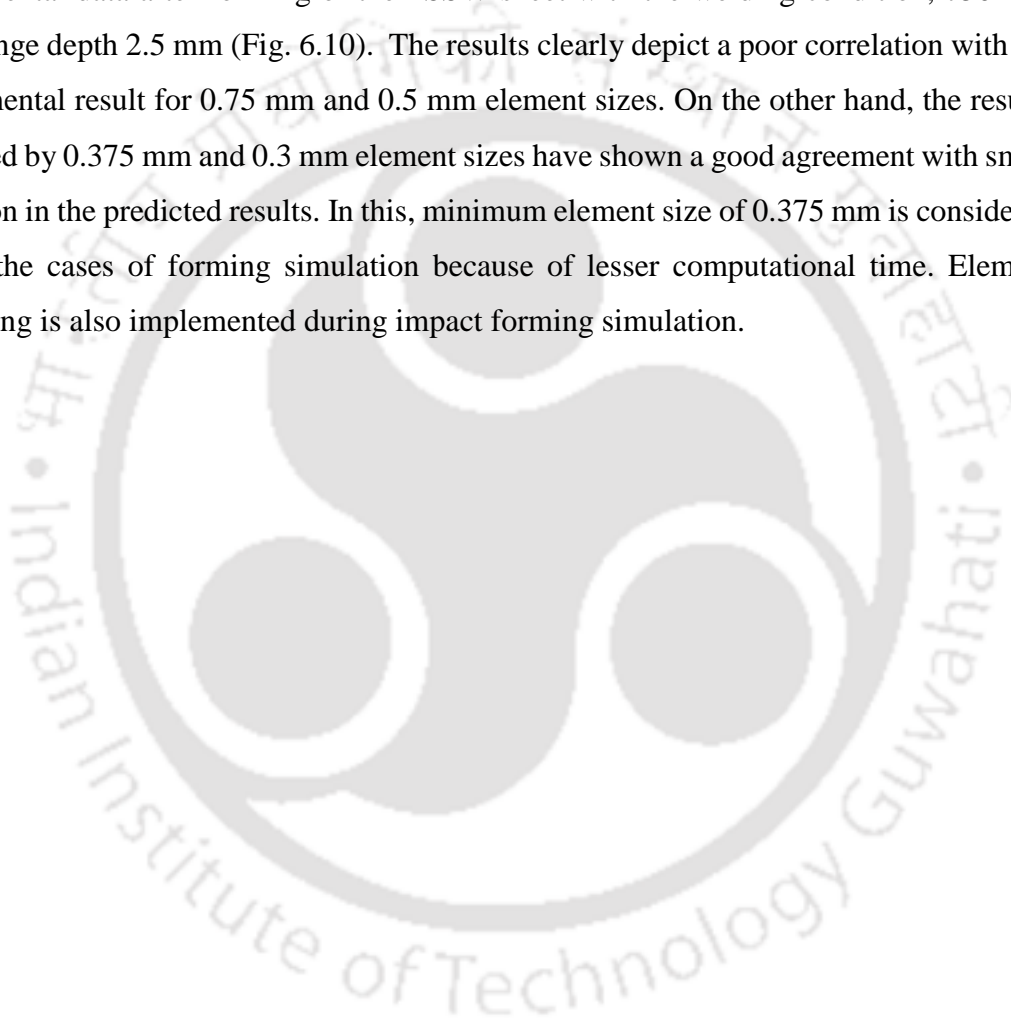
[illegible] flange depth 2.5 mm (Fig. 6.10). The results clearly depict a poor correlation with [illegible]mental result for 0.75 mm and 0.5 mm element sizes. On the other hand, the resu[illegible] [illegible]ed by 0.375 mm and 0.3 mm element sizes have shown a good agreement with sm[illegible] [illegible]on in the predicted results. In this, minimum element size of 0.375 mm is conside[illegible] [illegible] the cases of forming simulation because of lesser computational time. Elem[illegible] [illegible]ng is also implemented during impact forming simulation.

Indian Institute of Technology Guwahati